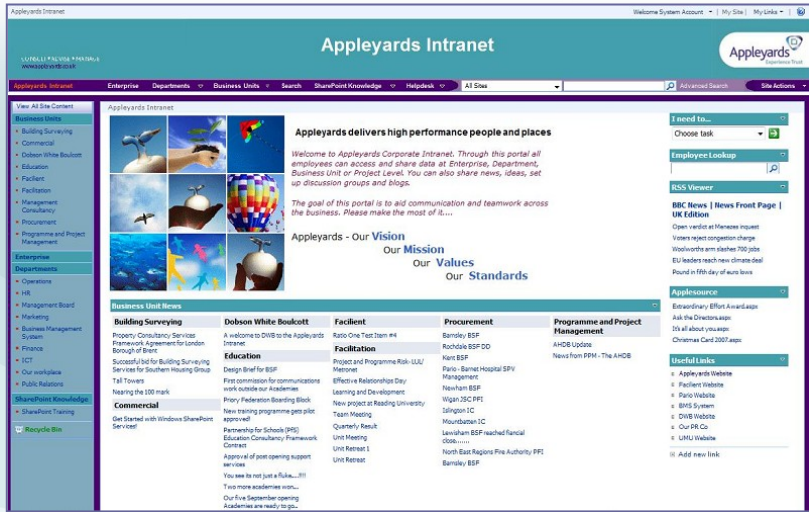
Appleyards Intranet

Welcome System Account ▼ | My Site | My Links ▼ |

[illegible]
www.appleyards.co.uk

Appleyards Intranet

Appleyards
Experience Trust

Appleyards Intranet | Enterprise | Departments | Business Units | Search | SharePoint Knowledge | Helpdesk | All Sites | Advanced Search | Site Actions

View All Site Content

Business Units
- Building Surveying
- Commercial
- Dobson White Boulcott
- Education
- Facilient
- Facilitation
- Management Consultancy
- Procurement
- Programme and Project Management

Enterprise

Departments
- Operations
- HR
- Management Board
- Marketing
- Business Management System
- Finance
- ICT
- Our workplace
- Public Relations

SharePoint Knowledge
- SharePoint Training

Recycle Bin

Appleyards Intranet

Appleyards delivers high performance people and places

Welcome to Appleyards Corporate Intranet. Through this portal all employees can access and share data at Enterprise, Department, Business Unit or Project Level. You can also share news, ideas, set up discussion groups and blogs.

The goal of this portal is to aid communication and teamwork across the business. Please make the most of it....

Appleyards - Our Vision
Our Mission
Our Values
Our Standards

Business Unit News

| Building Surveying | Dobson White Boulcott | Facilient | Procurement | Programme and Project Management |
|---|---|---|---|---|
| Property Consultancy Services Framework Agreement for London Borough of Brent | A welcome to DWB to the Appleyards Intranet | Ratio One Test Item #4 | Barnsley BSF | AHDB Update |
| Successful bid for Building Surveying Services for Southern Housing Group | Education | Facilitation | Rochdale BSF DD | News from PPM - The AHDB |
| Tall Towers | Design Brief for BSF | Project and Programme Risk- UUL/ Metronet | Kent BSF | |
| Nearing the 100 mark | First commission for communications work outside our Academies | Effective Relationships Day | Pario - Barnet Hospital SPV Management | |
| Commercial | Priory Federation Boarding Block | Learning and Development | Newham BSF | |
| Get Started with Windows SharePoint Services! | New training programme gets pilot approved! | New project at Reading University | Wigan JSC PFI | |
| | Partnership for Schools (PfS) Education Consultancy Framework Contract | Team Meeting | Islington IC | |
| | Approval of post opening support services | Quarterly Result | Mounbatten IC | |
| | You see its not just a fluke.....!!! | Unit Meeting | Lewisham BSF reached fiancial close........ | |
| | Two more academies won... | Unit Retreat 1 | North East Regions Fire Authority PFI | |
| | Our five September opening Academies are ready to go... | Unit Retreat | Barnsley BSF | |

I need to...
Choose task

Employee Lookup

RSS Viewer
BBC News | News Front Page | UK Edition
Open verdict at Menezes inquest
Voters reject congestion charge
Woolworths arm slashes 700 jobs
EU leaders reach new climate deal
Pound in fifth day of euro lows

Applesource
Extraordinary Effort Award.aspx
Ask the Directors.aspx
It's all about you.aspx
Christmas Card 2007.aspx

Useful Links
- Appleyards Website
- Facilient Website
- Pario Website
- BMS System
- DWB Website
- Our PR Co
- UMU Website

Add new link